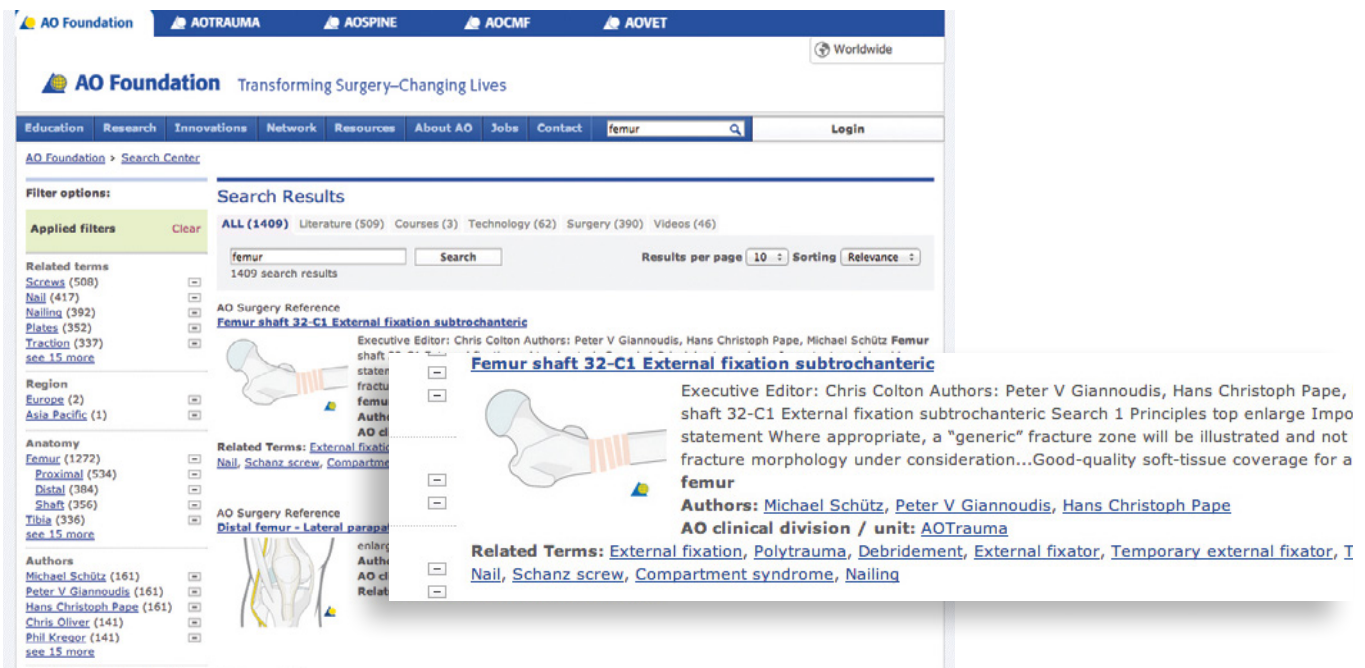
AO Foundation AOTRAUMA AOSPINE AOCMF AOVET

Worldwide

AO Foundation Transforming Surgery–Changing Lives

Education Research Innovations Network Resources About AO Jobs Contact femur Login

AO Foundation > Search Center

Filter options:

Applied filters Clear

Related terms
Screws (508)
Nail (417)
Nailing (392)
Plates (352)
Traction (337)
see 15 more

Region
Europe (2)
Asia Pacific (1)

Anatomy
Femur (1272)
Proximal (534)
Distal (384)
Shaft (356)
Tibia (336)
see 15 more

Authors
Michael Schütz (161)
Peter V Giannoudis (161)
Hans Christoph Pape (161)
Chris Oliver (141)
Phil Kregor (141)
see 15 more

Search Results

ALL (1409) Literature (509) Courses (3) Technology (62) Surgery (390) Videos (46)

femur Search
1409 search results

Results per page 10 Sorting Relevance

AO Surgery Reference
Femur shaft 32-C1 External fixation subtrochanteric

Executive Editor: Chris Colton Authors: Peter V Giannoudis, Hans Christoph Pape, Michael Schütz Femur shaft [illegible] statem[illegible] fractu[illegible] femu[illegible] Autho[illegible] AO cli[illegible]

Related Terms: External fixati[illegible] Nail, Schanz screw, Compartme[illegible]

AO Surgery Reference
Distal femur - Lateral parapa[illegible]

enlarg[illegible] Autho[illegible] AO cl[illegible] Relat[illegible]

Femur shaft 32-C1 External fixation subtrochanteric

Executive Editor: Chris Colton Authors: Peter V Giannoudis, Hans Christoph Pape, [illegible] shaft 32-C1 External fixation subtrochanteric Search 1 Principles top enlarge Impo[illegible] statement Where appropriate, a "generic" fracture zone will be illustrated and not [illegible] fracture morphology under consideration...Good-quality soft-tissue coverage for a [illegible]
femur
Authors: Michael Schütz, Peter V Giannoudis, Hans Christoph Pape
AO clinical division / unit: AOTrauma

Related Terms: External fixation, Polytrauma, Debridement, External fixator, Temporary external fixator, T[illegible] Nail, Schanz screw, Compartment syndrome, Nailing